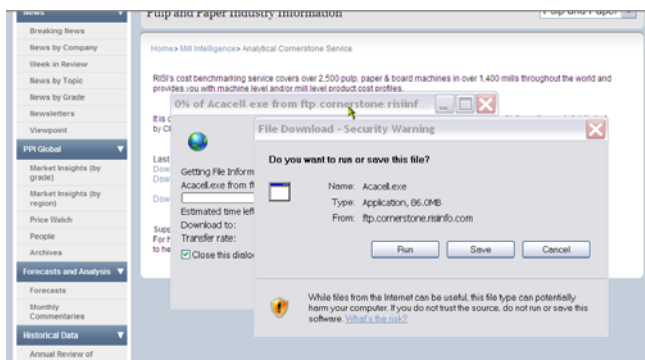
News
Breaking News
News by Company
Week in Review
News by Topic
News by Grade
Newsletters
Viewpoint
PPI Global
Market Insights (by grade)
Market Insights (by region)
Price Watch
People
Archives
Forecasts and Analysis
Forecasts
Monthly Commentaries
Historical Data
Annual Review of

Pulp and Paper Industry Information

Pulp and Paper

Home> Mill Intelligence> Analytical Cornerstone Service

RISI's cost benchmarking service covers over 2,500 pulp, paper & board machines in over 1,400 mills throughout the world and provides you with machine level and/or mill level product cost profiles.

It is c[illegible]
by Cl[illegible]

Last
Dow
Dow

Dow

Supp
For h
to he

0% of Acacell.exe from ftp.cornerstone.risinf...

Getting File Inform
Acacell.exe from ft
Estimated time left
Download to:
Transfer rate:
Close this dialo

File Download - Security Warning

Do you want to run or save this file?

Name: Acacell.exe
Type: Application, 86.0MB
From: ftp.cornerstone.risiinfo.com

Run
Save
Cancel

While files from the Internet can be useful, this file type can potentially harm your computer. If you do not trust the source, do not run or save this software. What's the risk?